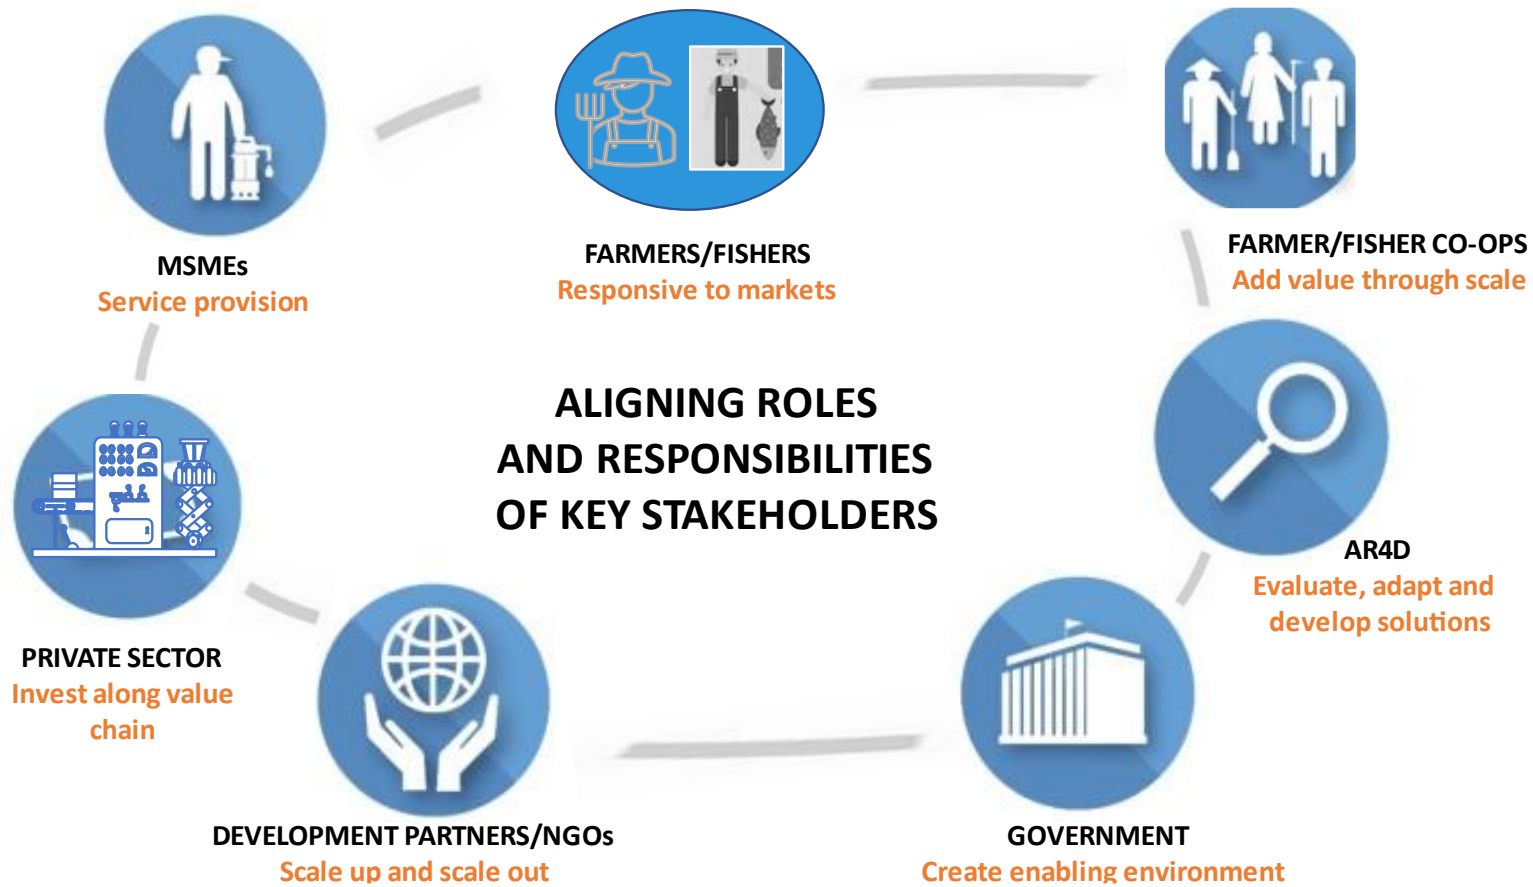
MSMEs
Service provision

FARMERS/FISHERS
Responsive to markets

FARMER/FISHER CO-OPS
Add value through scale

ALIGNING ROLES AND RESPONSIBILITIES OF KEY STAKEHOLDERS

PRIVATE SECTOR
Invest along value chain

AR4D
Evaluate, adapt and develop solutions

DEVELOPMENT PARTNERS/NGOs
Scale up and scale out

GOVERNMENT
Create enabling environment